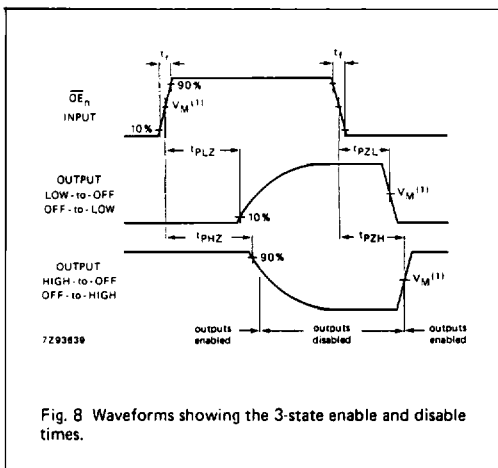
$t_r$

$t_f$

90%

$\overline{OE}_n$ INPUT

$V_M^{(1)}$

10%

$t_{PLZ}$

$t_{PZL}$

OUTPUT LOW-to-OFF OFF-to-LOW

$V_M^{(1)}$

10%

$t_{PHZ}$

$t_{PZH}$

90%

OUTPUT HIGH-to-OFF OFF-to-HIGH

$V_M^{(1)}$

7Z93639

outputs enabled

outputs disabled

outputs enabled

Fig. 8 Waveforms showing the 3-state enable and disable times.